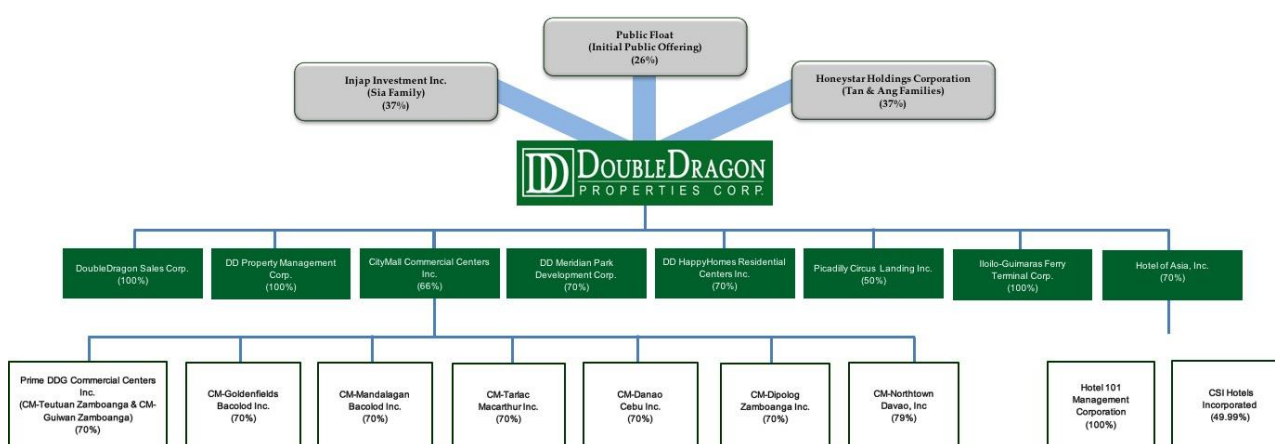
Public Float
(Initial Public Offering)
(26%)

Injap Investment Inc.
(Sia Family)
(37%)

Honeystar Holdings Corporation
(Tan & Ang Families)
(37%)

DD DOUBLEDRAGON
PROPERTIES CORP.

DoubleDragon Sales Corp.
(100%)

DD Property Management Corp.
(100%)

CityMall Commercial Centers Inc.
(66%)

DD Meridian Park Development Corp.
(70%)

DD HappyHomes Residential Centers Inc.
(70%)

Picadilly Circus Landing Inc.
(50%)

Iloilo-Guimaras Ferry Terminal Corp.
(100%)

Hotel of Asia, Inc.
(70%)

Prime DDG Commercial Centers Inc.
(CM-Teutuan Zamboanga & CM-Guiwan Zamboanga)
(70%)

CM-Goldenfields Bacolod Inc.
(70%)

CM-Mandalagan Bacolod Inc.
(70%)

CM-Tarlac Macarthur Inc.
(70%)

CM-Danao Cebu Inc.
(70%)

CM-Dipolog Zamboanga Inc.
(70%)

CM-Northtown Davao, Inc
(79%)

Hotel 101 Management Corporation
(100%)

CSI Hotels Incorporated
(49.99%)